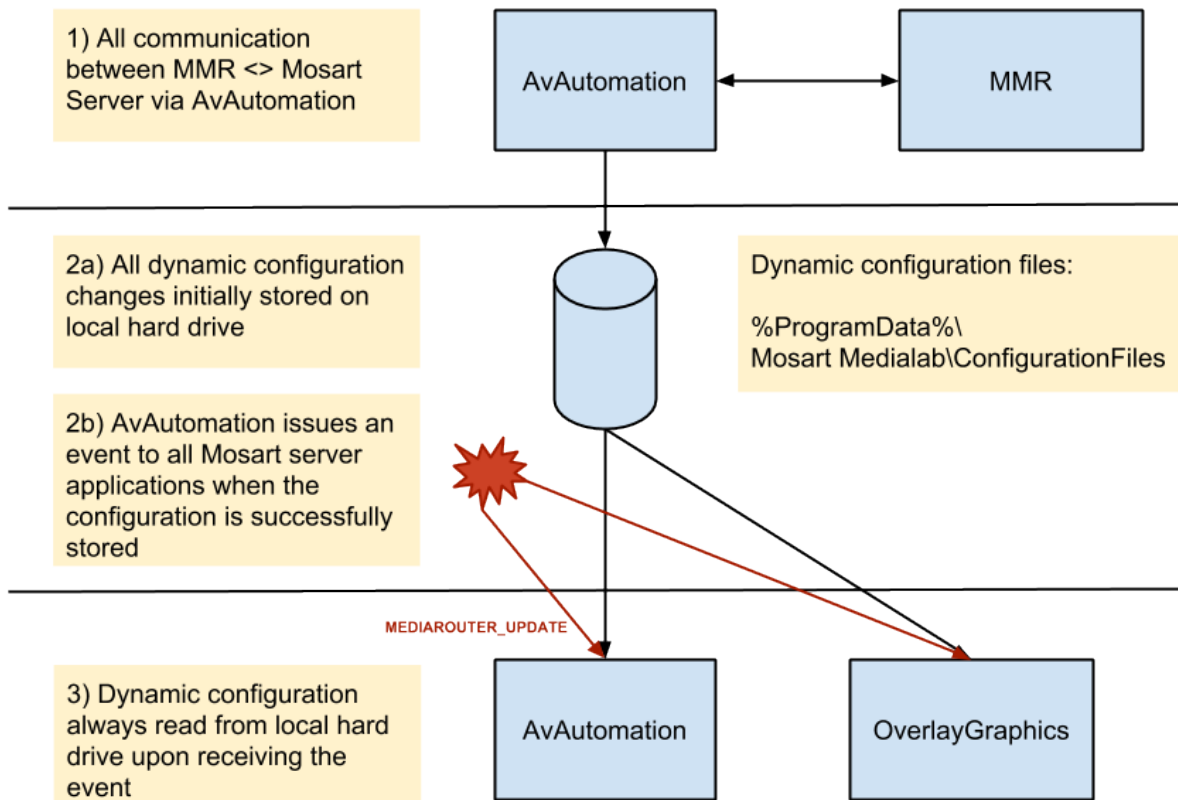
1) All communication between MMR <> Mosart Server via AvAutomation

AvAutomation

MMR

2a) All dynamic configuration changes initially stored on local hard drive

Dynamic configuration files:

%ProgramData%\
Mosart Medialab\ConfigurationFiles

2b) AvAutomation issues an event to all Mosart server applications when the configuration is successfully stored

MEDIAROUTER_UPDATE

3) Dynamic configuration always read from local hard drive upon receiving the event

AvAutomation

OverlayGraphics